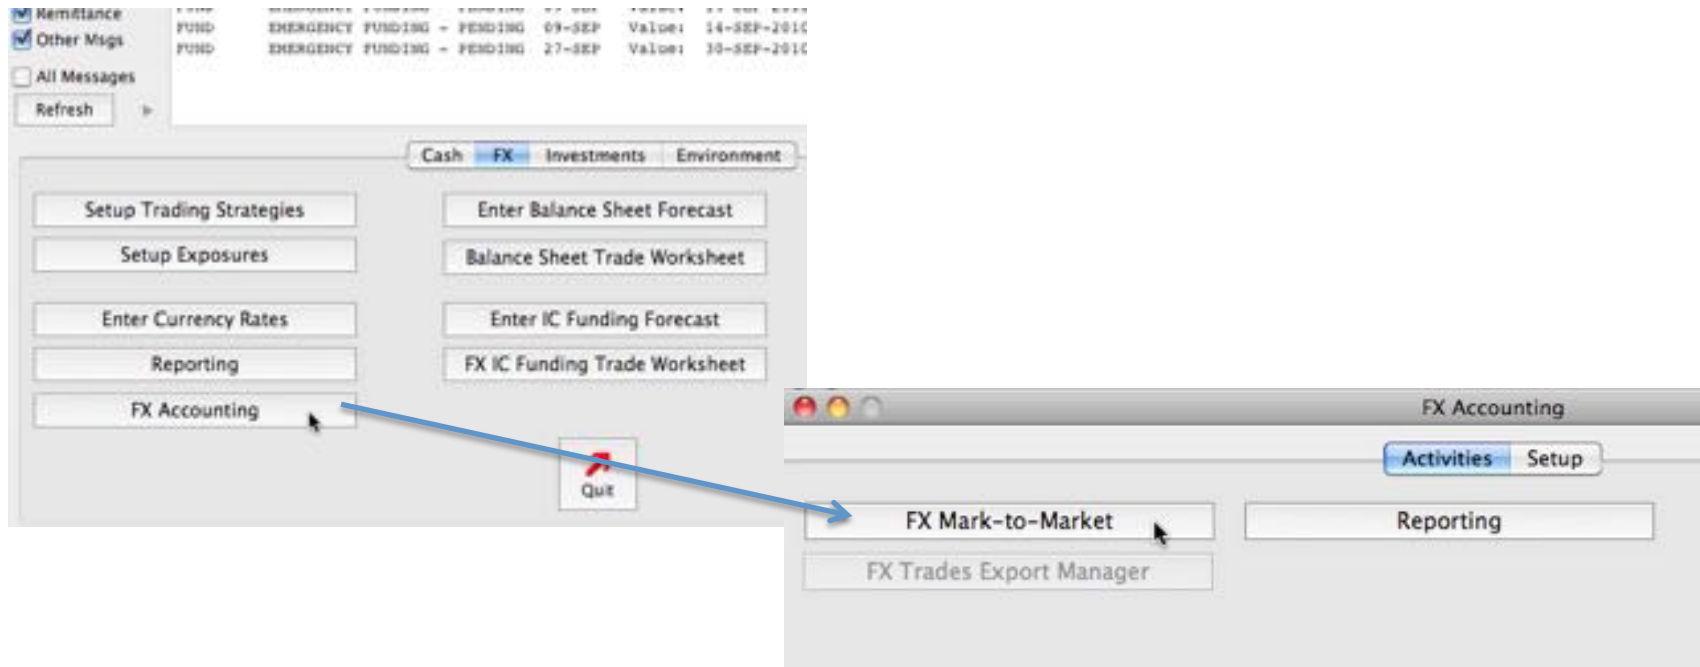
Remittance
Other Msgs
All Messages
Refresh

FUND EMERGENCY FUNDING - PENDING 09-SEP Value: 14-SEP-201
FUND EMERGENCY FUNDING - PENDING 27-SEP Value: 30-SEP-201

Cash FX Investments Environment

Setup Trading Strategies
Setup Exposures
Enter Currency Rates
Reporting
FX Accounting

Enter Balance Sheet Forecast
Balance Sheet Trade Worksheet
Enter IC Funding Forecast
FX IC Funding Trade Worksheet

Quit

FX Accounting

Activities Setup

FX Mark-to-Market
Reporting
FX Trades Export Manager